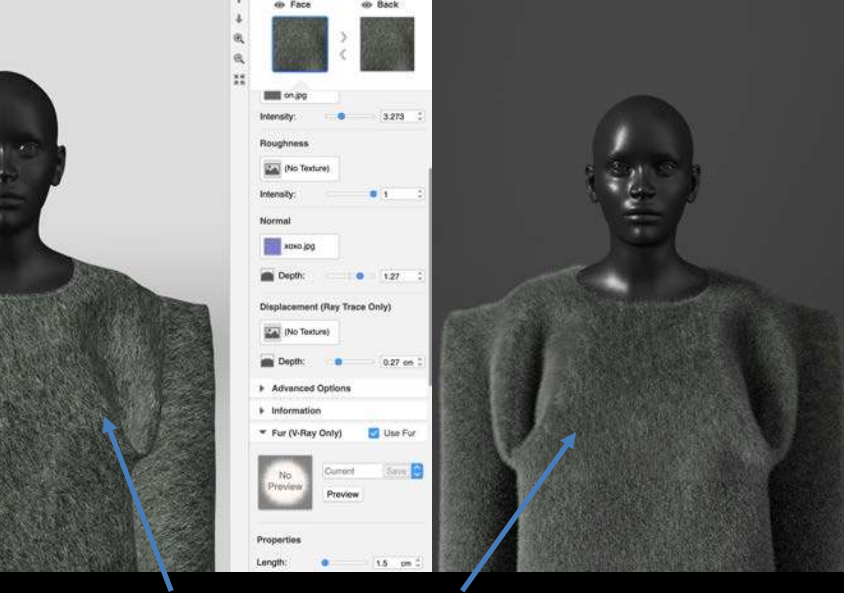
Face
Back
on.jpg
Intensity:
3.273
Roughness
(No Texture)
Intensity:
1
Normal
xoxo.jpg
Depth:
1.27
Displacement (Ray Trace Only)
(No Texture)
Depth:
0.27 cm
Advanced Options
Information
Fur (V-Ray Only)
Use Fur
No Preview
Current
Save
Preview
Properties
Length:
1.5 cm